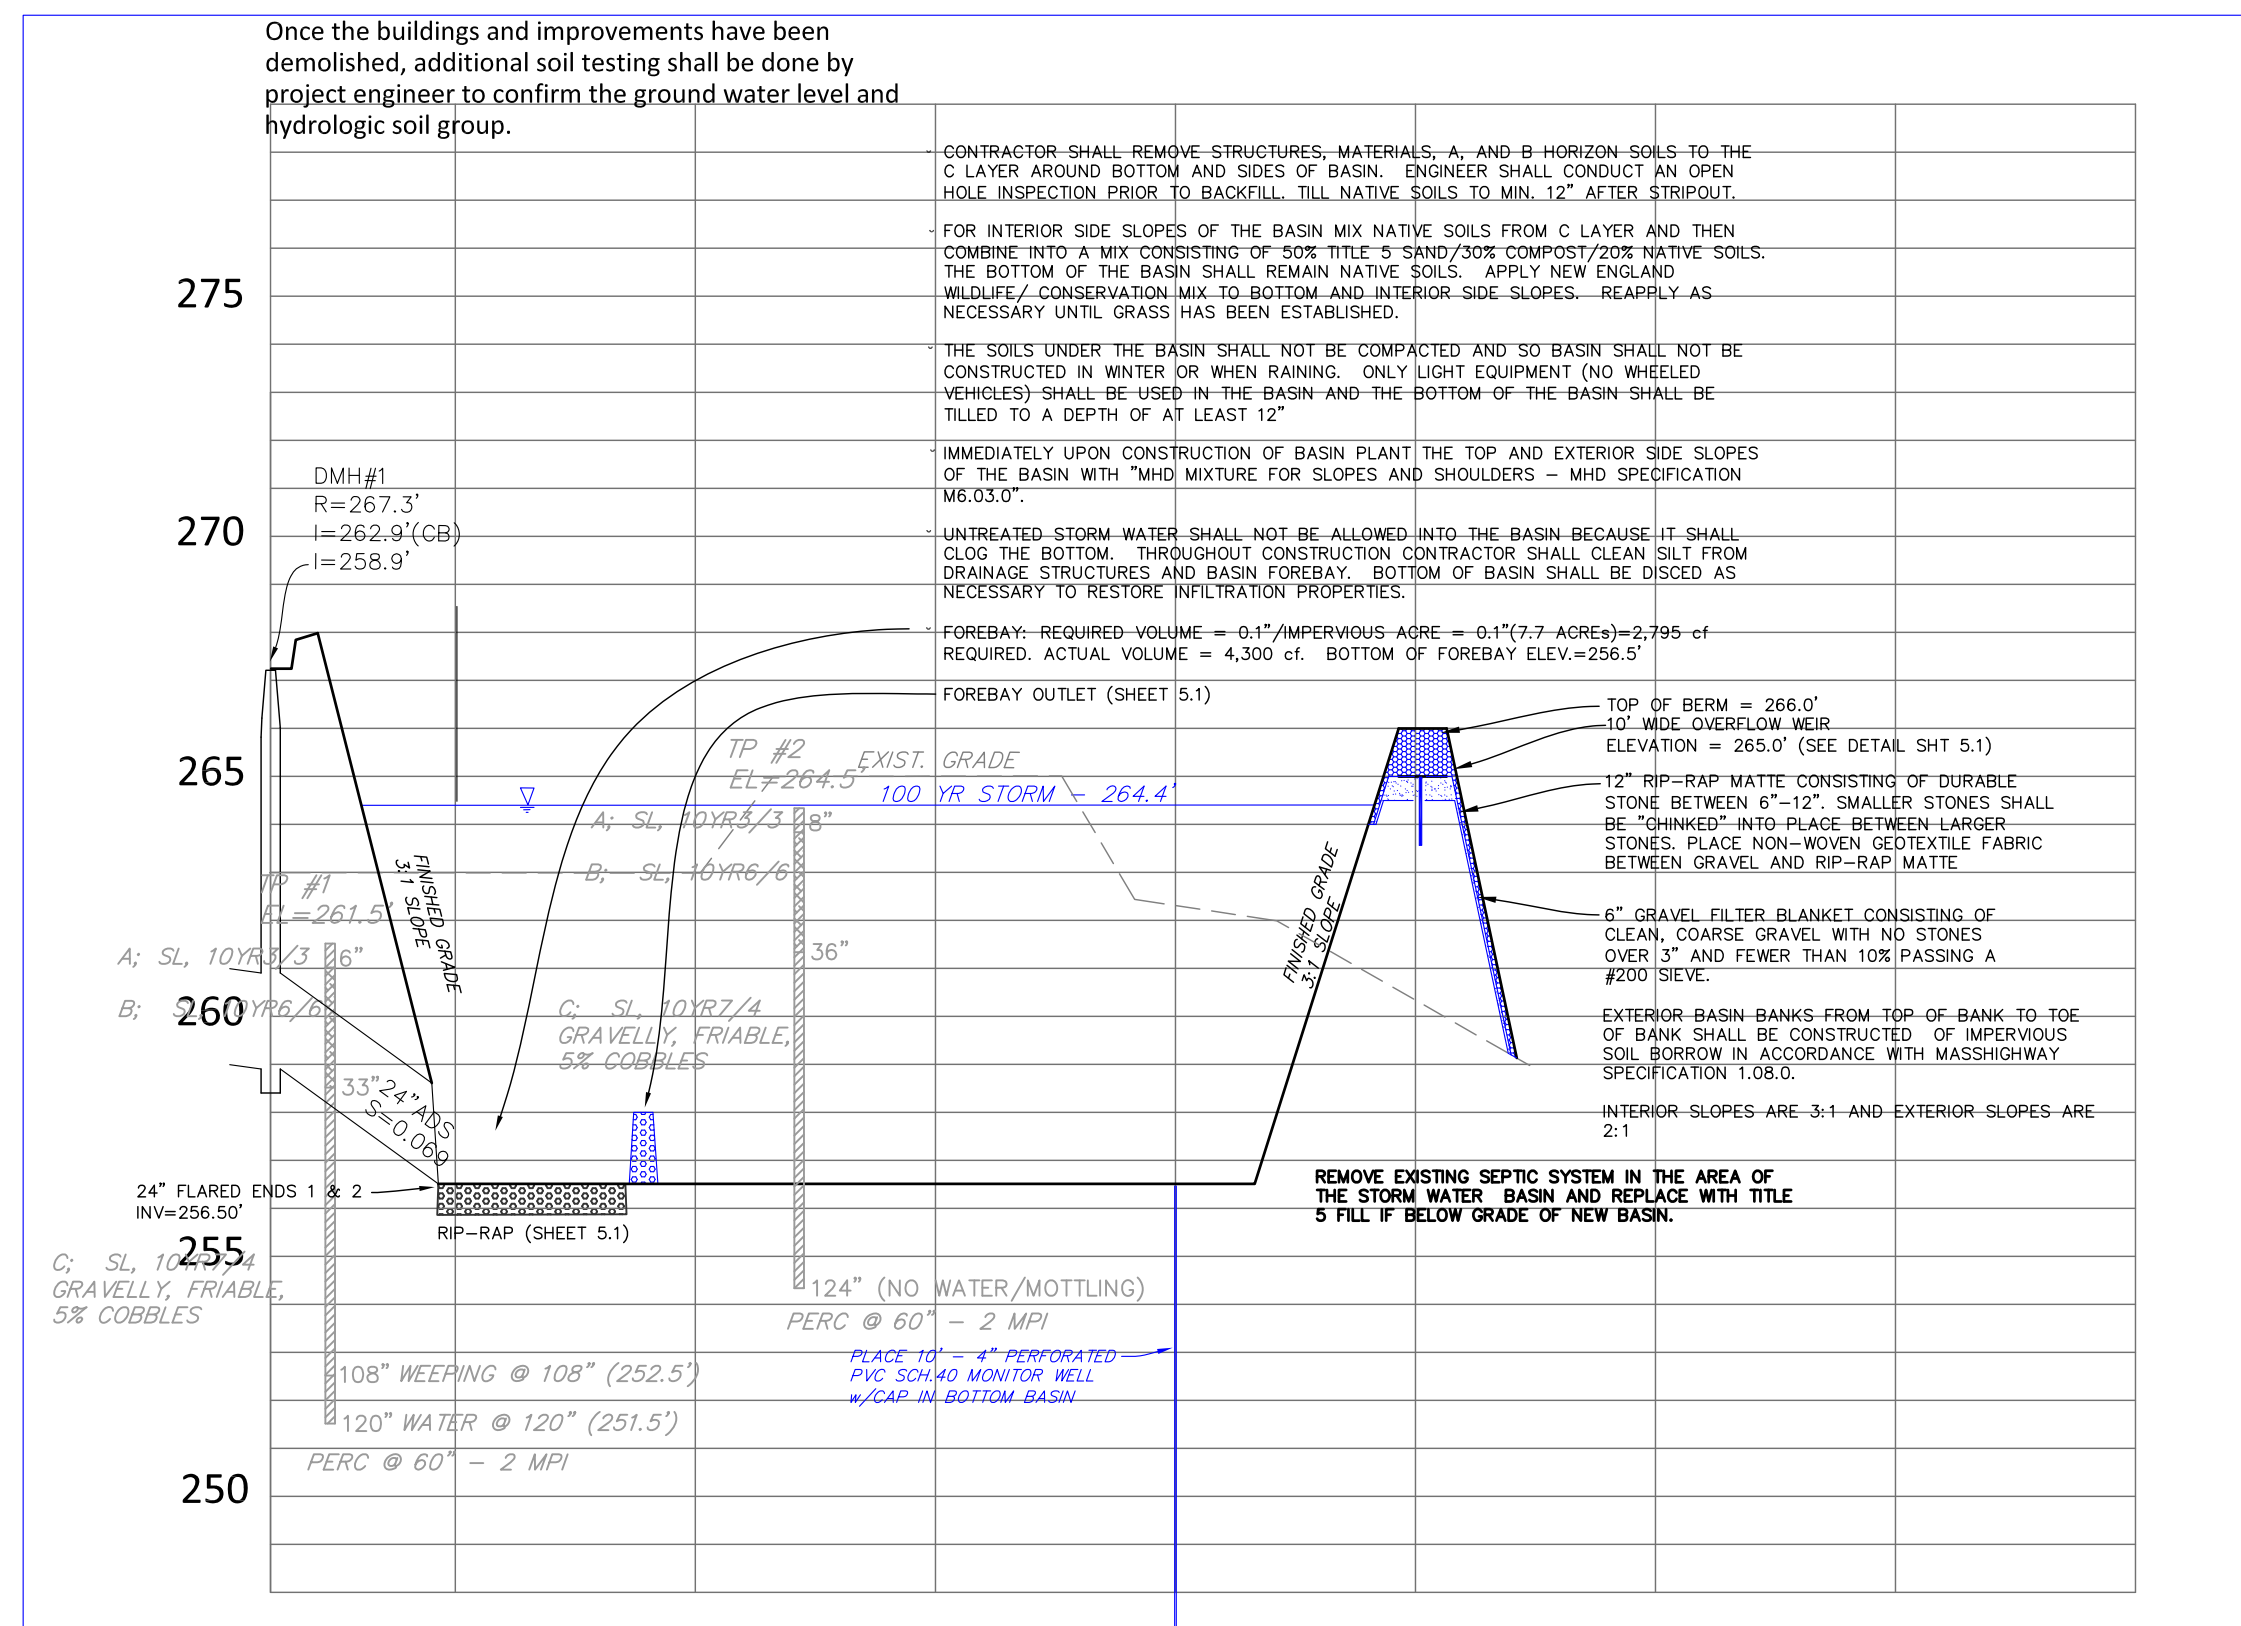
Once the buildings and improvements have been demolished, additional soil testing shall be done by project engineer to confirm the ground water level and hydrologic soil group.

CONTRACTOR SHALL REMOVE STRUCTURES, MATERIALS, A, AND B HORIZON SOILS TO THE C LAYER AROUND BOTTOM AND SIDES OF BASIN. ENGINEER SHALL CONDUCT AN OPEN HOLE INSPECTION PRIOR TO BACKFILL. TILL NATIVE SOILS TO MIN. 12" AFTER STRIPOUT.

FOR INTERIOR SIDE SLOPES OF THE BASIN MIX NATIVE SOILS FROM C LAYER AND THEN COMBINE INTO A MIX CONSISTING OF 50% TITLE 5 SAND/30% COMPOST/20% NATIVE SOILS. THE BOTTOM OF THE BASIN SHALL REMAIN NATIVE SOILS. APPLY NEW ENGLAND WILDLIFE/ CONSERVATION MIX TO BOTTOM AND INTERIOR SIDE SLOPES. REAPPLY AS NECESSARY UNTIL GRASS HAS BEEN ESTABLISHED.

THE SOILS UNDER THE BASIN SHALL NOT BE COMPACTED AND SO BASIN SHALL NOT BE CONSTRUCTED IN WINTER OR WHEN RAINING. ONLY LIGHT EQUIPMENT (NO WHEELED VEHICLES) SHALL BE USED IN THE BASIN AND THE BOTTOM OF THE BASIN SHALL BE TILLED TO A DEPTH OF AT LEAST 12"

IMMEDIATELY UPON CONSTRUCTION OF BASIN PLANT THE TOP AND EXTERIOR SIDE SLOPES OF THE BASIN WITH "MHD MIXTURE FOR SLOPES AND SHOULDERS – MHD SPECIFICATION M6.03.0".

UNTREATED STORM WATER SHALL NOT BE ALLOWED INTO THE BASIN BECAUSE IT SHALL CLOG THE BOTTOM. THROUGHOUT CONSTRUCTION CONTRACTOR SHALL CLEAN SILT FROM DRAINAGE STRUCTURES AND BASIN FOREBAY. BOTTOM OF BASIN SHALL BE DISCED AS NECESSARY TO RESTORE INFILTRATION PROPERTIES.

FOREBAY: REQUIRED VOLUME = 0.1"/IMPERVIOUS ACRE = 0.1"(7.7 ACREs)=2,795 cf REQUIRED. ACTUAL VOLUME = 4,300 cf. BOTTOM OF FOREBAY ELEV.=256.5'

FOREBAY OUTLET (SHEET 5.1)

275
270
265
260
255
250

DMH#1
R=267.3'
I=262.9'(CB)
I=258.9'

TP #2
EL=264.5'
EXIST. GRADE
100 YR STORM – 264.4'
A; SL, 10YR3/3 8"
B; SL, 10YR6/6
36"
C; SL, 10YR7/4
GRAVELLY, FRIABLE,
5% COBBLES
124" (NO WATER/MOTTLING)
PERC @ 60" – 2 MPI

TP #1
EL=261.5'
A; SL, 10YR3/3 6"
B; SL, 10YR6/6
C; SL, 10YR7/4
GRAVELLY, FRIABLE,
5% COBBLES
108" WEEPING @ 108" (252.5')
120" WATER @ 120" (251.5')
PERC @ 60" – 2 MPI

FINISHED GRADE
3:1 SLOPE

33" 24" ADS
S=0.069

24" FLARED ENDS 1 & 2
INV=256.50'

RIP-RAP (SHEET 5.1)

PLACE 10' – 4" PERFORATED
PVC SCH.40 MONITOR WELL
w/CAP IN BOTTOM BASIN

FINISHED GRADE
3:1 SLOPE

TOP OF BERM = 266.0'
10' WIDE OVERFLOW WEIR
ELEVATION = 265.0' (SEE DETAIL SHT 5.1)

12" RIP-RAP MATTE CONSISTING OF DURABLE STONE BETWEEN 6"-12". SMALLER STONES SHALL BE "CHINKED" INTO PLACE BETWEEN LARGER STONES. PLACE NON-WOVEN GEOTEXTILE FABRIC BETWEEN GRAVEL AND RIP-RAP MATTE

6" GRAVEL FILTER BLANKET CONSISTING OF CLEAN, COARSE GRAVEL WITH NO STONES OVER 3" AND FEWER THAN 10% PASSING A #200 SIEVE.

EXTERIOR BASIN BANKS FROM TOP OF BANK TO TOE OF BANK SHALL BE CONSTRUCTED OF IMPERVIOUS SOIL BORROW IN ACCORDANCE WITH MASSHIGHWAY SPECIFICATION 1.08.0.

INTERIOR SLOPES ARE 3:1 AND EXTERIOR SLOPES ARE 2:1

REMOVE EXISTING SEPTIC SYSTEM IN THE AREA OF THE STORM WATER BASIN AND REPLACE WITH TITLE 5 FILL IF BELOW GRADE OF NEW BASIN.